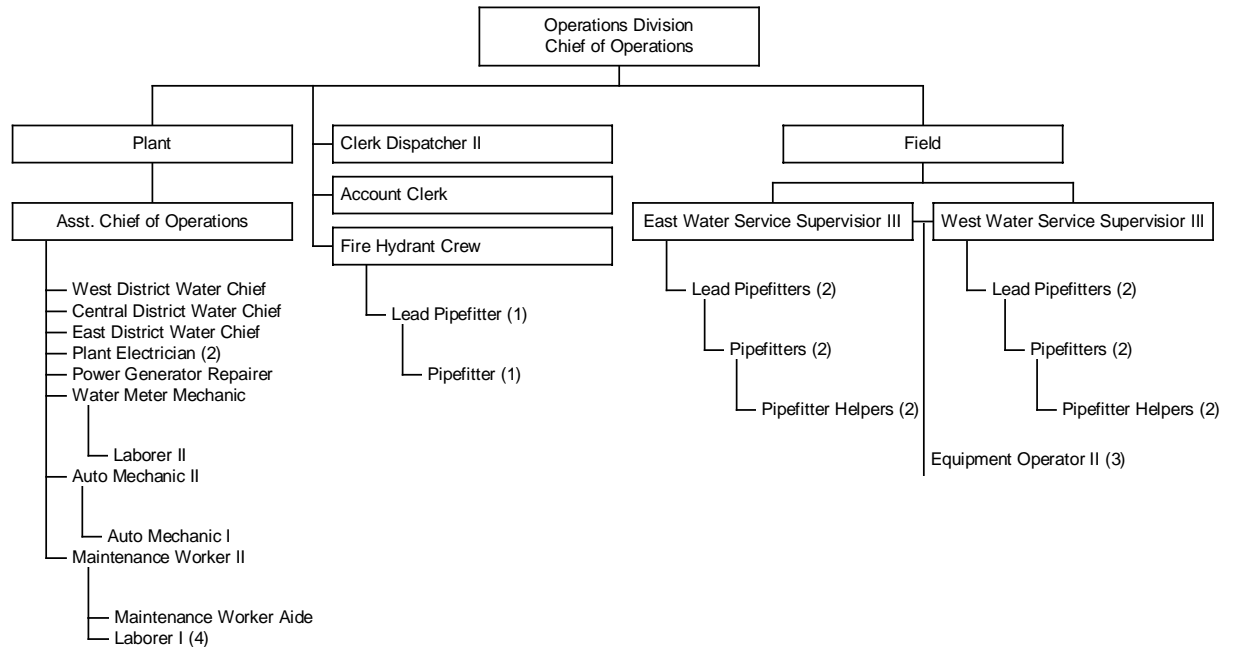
Operations Division
Chief of Operations

Plant

Asst. Chief of Operations

West District Water Chief
Central District Water Chief
East District Water Chief
Plant Electrician (2)
Power Generator Repairer
Water Meter Mechanic
Laborer II
Auto Mechanic II
Auto Mechanic I
Maintenance Worker II
Maintenance Worker Aide
Laborer I (4)

Clerk Dispatcher II

Account Clerk

Fire Hydrant Crew

Lead Pipefitter (1)
Pipefitter (1)

Field

East Water Service Supervisior III

Lead Pipefitters (2)
Pipefitters (2)
Pipefitter Helpers (2)

West Water Service Supervisior III

Lead Pipefitters (2)
Pipefitters (2)
Pipefitter Helpers (2)

Equipment Operator II (3)